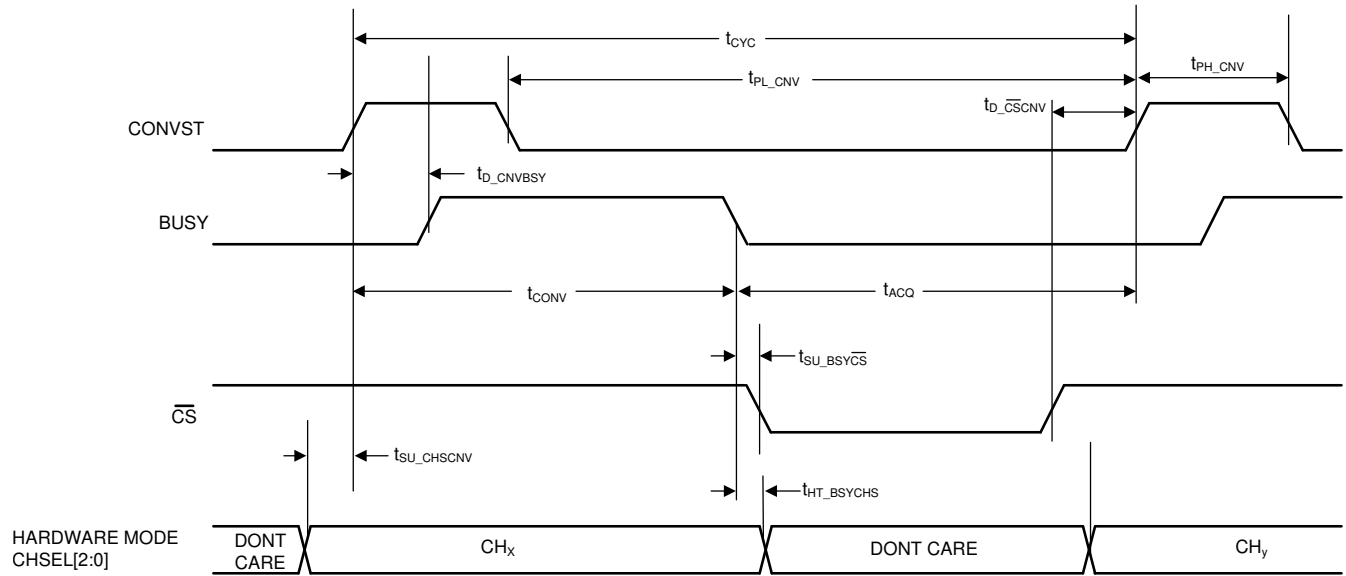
$t_{CYC}$

$t_{PL\_CNV}$

$t_{PH\_CNV}$

$t_{D\_\overline{CS}CNV}$

CONVST

$t_{D\_CNVBSY}$

BUSY

$t_{CONV}$

$t_{ACQ}$

$t_{SU\_BSY\overline{CS}}$

$\overline{CS}$

$t_{SU\_CHSCNV}$

$t_{HT\_BSYCHS}$

HARDWARE MODE CHSEL[2:0]

DONT CARE

$CH_X$

DONT CARE

$CH_y$